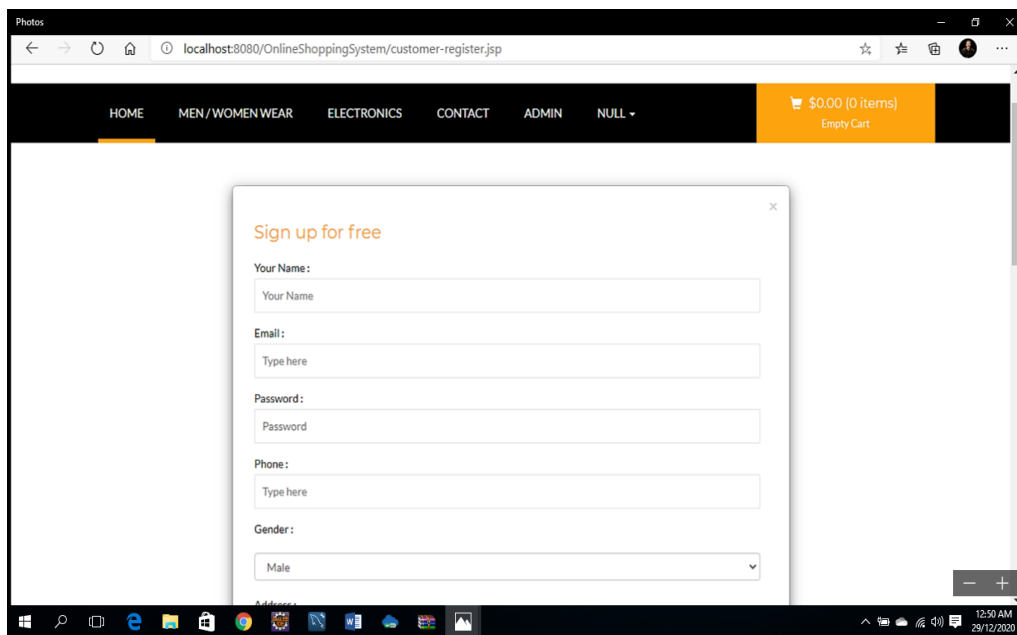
Photos

localhost:8080/OnlineShoppingSystem/customer-register.jsp

HOME MEN / WOMEN WEAR ELECTRONICS CONTACT ADMIN NULL

$0.00 (0 items)
Empty Cart

×

Sign up for free

Your Name :
Your Name

Email :
Type here

Password :
Password

Phone :
Type here

Gender :
Male

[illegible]

12:50 AM
29/12/2020